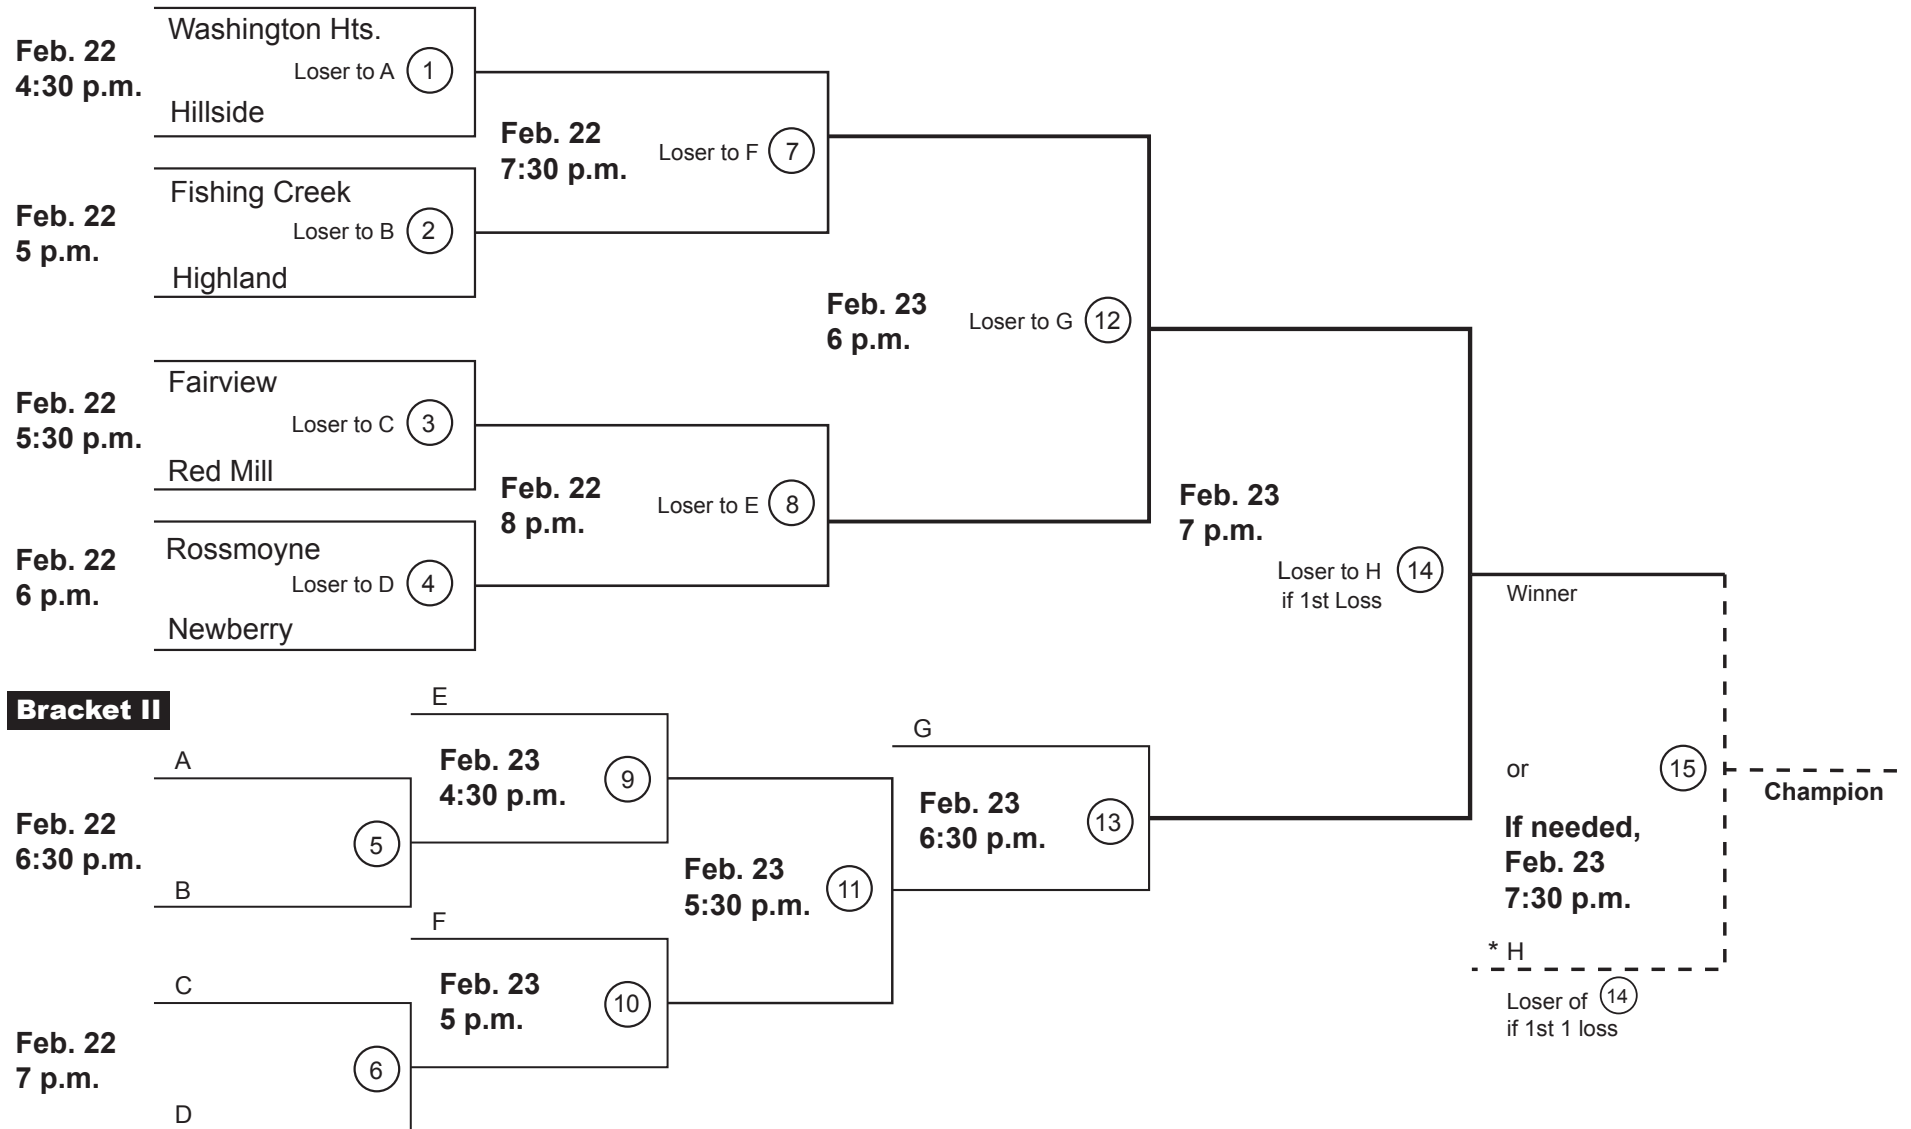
Feb. 22
4:30 p.m.

Washington Hts.
Loser to A 1
Hillside

Feb. 22
5 p.m.

Fishing Creek
Loser to B 2
Highland

Feb. 22
7:30 p.m.
Loser to F 7

Feb. 22
5:30 p.m.

Fairview
Loser to C 3
Red Mill

Feb. 22
6 p.m.

Rossmoyne
Loser to D 4
Newberry

Feb. 22
8 p.m.
Loser to E 8

Feb. 23
6 p.m.
Loser to G 12

Feb. 23
7 p.m.
Loser to H if 1st Loss 14

Winner

Bracket II

A
Feb. 22
6:30 p.m.
5
B

C
Feb. 22
7 p.m.
6
D

E
Feb. 23
4:30 p.m.
9

F
Feb. 23
5 p.m.
10

Feb. 23
5:30 p.m.
11

G
Feb. 23
6:30 p.m.
13

or
15
Champion

If needed,
Feb. 23
7:30 p.m.

* H
Loser of 14
if 1st 1 loss